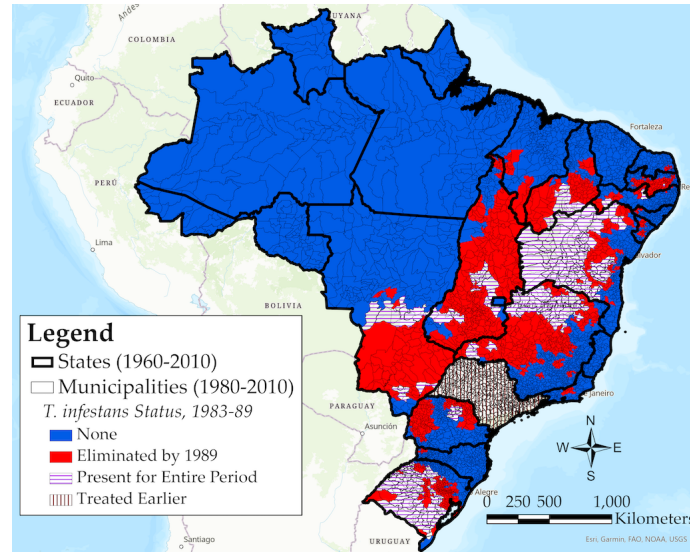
Andes
GUYANA
COLOMBIA
Quito
ECUADOR
PERÚ
Lima
BOLIVIA
PARAGUAY
Asunción
Fortaleza
Re
Salvador
Janeiro
Alegre
Santiago
URUGUAY

Legend
States (1960-2010)
Municipalities (1980-2010)
T. infestans Status, 1983-89
None
Eliminated by 1989
Present for Entire Period
Treated Earlier

N
W E
S
0 250 500 1,000
Kilometers
Esri, Garmin, FAO, NOAA, USGS